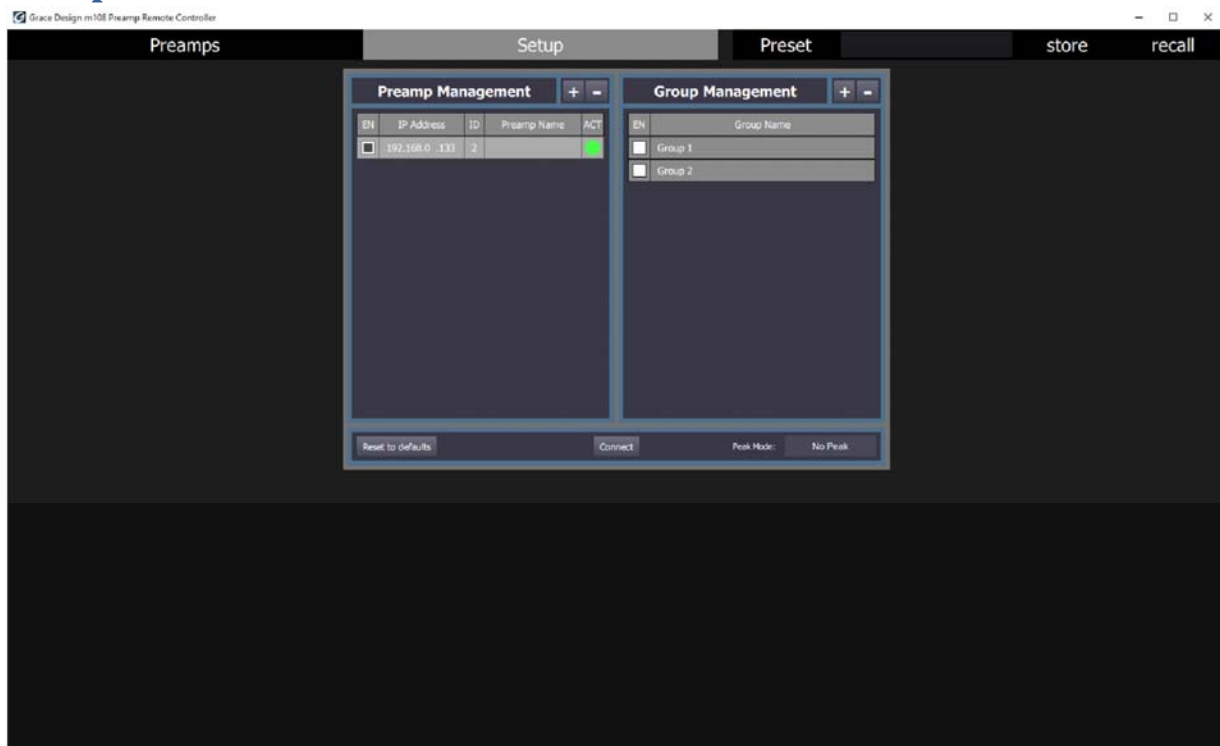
Grace Design m108 Preamp Remote Controller

Preamps | Setup | Preset | store | recall

Preamp Management + -

| EN | IP Address | ID | Preamp Name | ACT |
|---|---|---|---|---|
| | 192.168.0 .133 | 2 | | |

Group Management + -

| EN | Group Name |
|---|---|
| | Group 1 |
| | Group 2 |

Reset to defaults

Connect

Peak Mode: No Peak